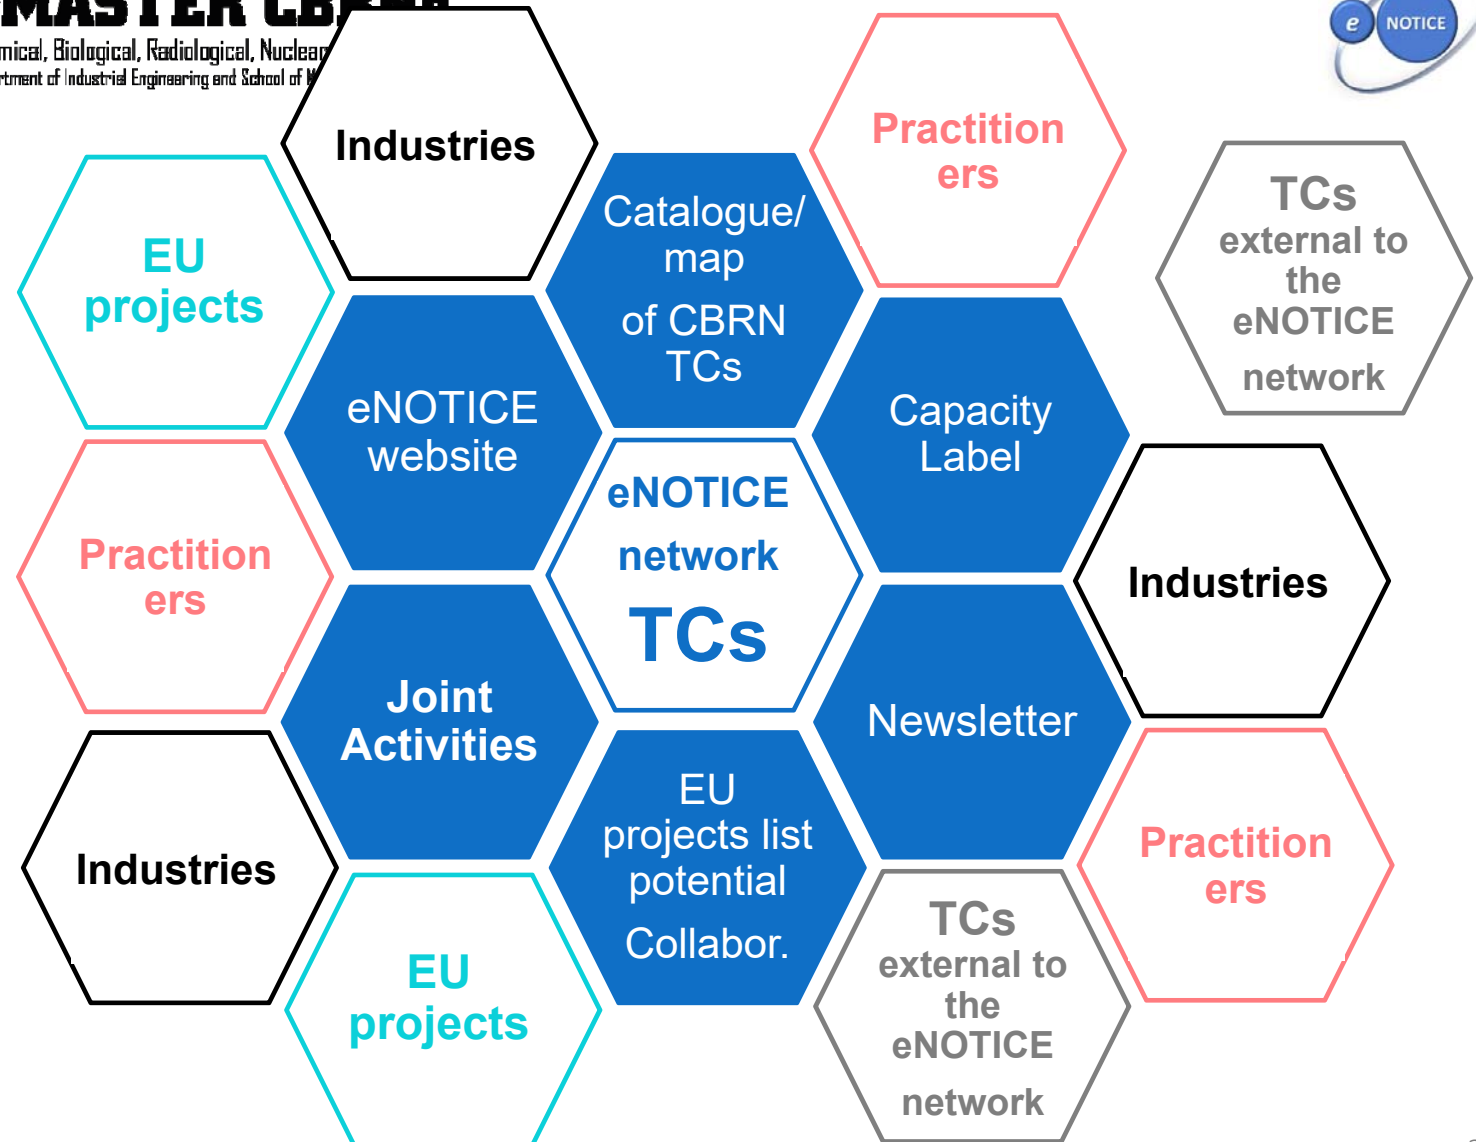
MASTER CB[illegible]
mical, Biological, Radiological, Nuclear
rtment of Industrial Engineering and School of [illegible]

e NOTICE

Industries

Practition ers

EU projects

Catalogue/ map of CBRN TCs

TCs external to the eNOTICE network

eNOTICE website

Capacity Label

Practition ers

eNOTICE network TCs

Industries

Joint Activities

Newsletter

Industries

EU projects list potential Collabor.

Practition ers

EU projects

TCs external to the eNOTICE network